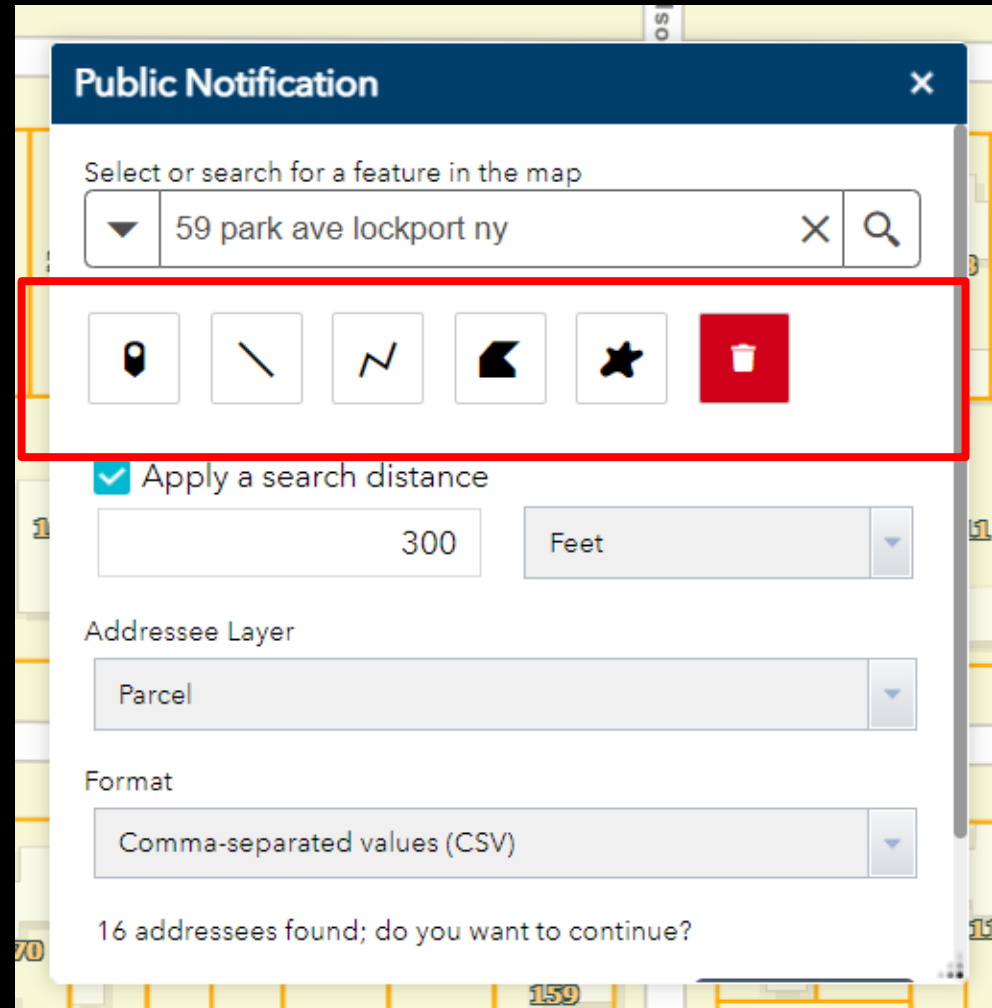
Public Notification

Select or search for a feature in the map

59 park ave lockport ny

Apply a search distance

300

Feet

Addressee Layer

Parcel

Format

Comma-separated values (CSV)

16 addressees found; do you want to continue?

70

159